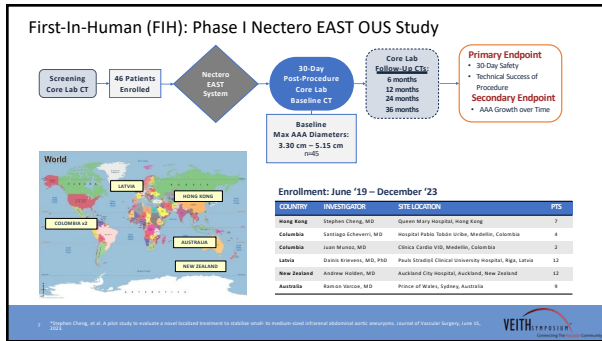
First-In-Human (FIH): Phase I Nectero EAST OUS Study

Screening Core Lab CT

46 Patients Enrolled

Nectero EAST System

30-Day Post-Procedure Core Lab Baseline CT

Core Lab Follow-Up CTs:
6 months
12 months
24 months
36 months

Primary Endpoint
• 30-Day Safety
• Technical Success of Procedure
Secondary Endpoint
• AAA Growth over Time

Baseline
Max AAA Diameters:
3.30 cm – 5.15 cm
n=45

World

LATVIA

HONG KONG

COLOMBIA x2

AUSTRALIA

NEW ZEALAND

Enrollment: June '19 – December '23

| COUNTRY | INVESTIGATOR | SITE LOCATION | PTS |
|---|---|---|---|
| Hong Kong | Stephen Cheng, MD | Queen Mary Hospital, Hong Kong | 7 |
| Columbia | Santiago Echeverri, MD | Hospital Pablo Tobón Uribe, Medellin, Colombia | 4 |
| Columbia | Juan Munoz, MD | Clinica Cardio VID, Medellin, Colombia | 2 |
| Latvia | Dainis Krievins, MD, PhD | Pauls Stradiņš Clinical University Hospital, Riga, Latvia | 12 |
| New Zealand | Andrew Holden, MD | Auckland City Hospital, Auckland, New Zealand | 12 |
| Australia | Ramon Varcoe, MD | Prince of Wales, Sydney, Australia | 9 |

3 *Stephen Cheng, et al. A pilot study to evaluate a novel localized treatment to stabilize small- to medium-sized infrarenal abdominal aortic aneurysms. Journal of Vascular Surgery, June 15, 2024.

VEITHsymposium
Connecting the Vascular Community